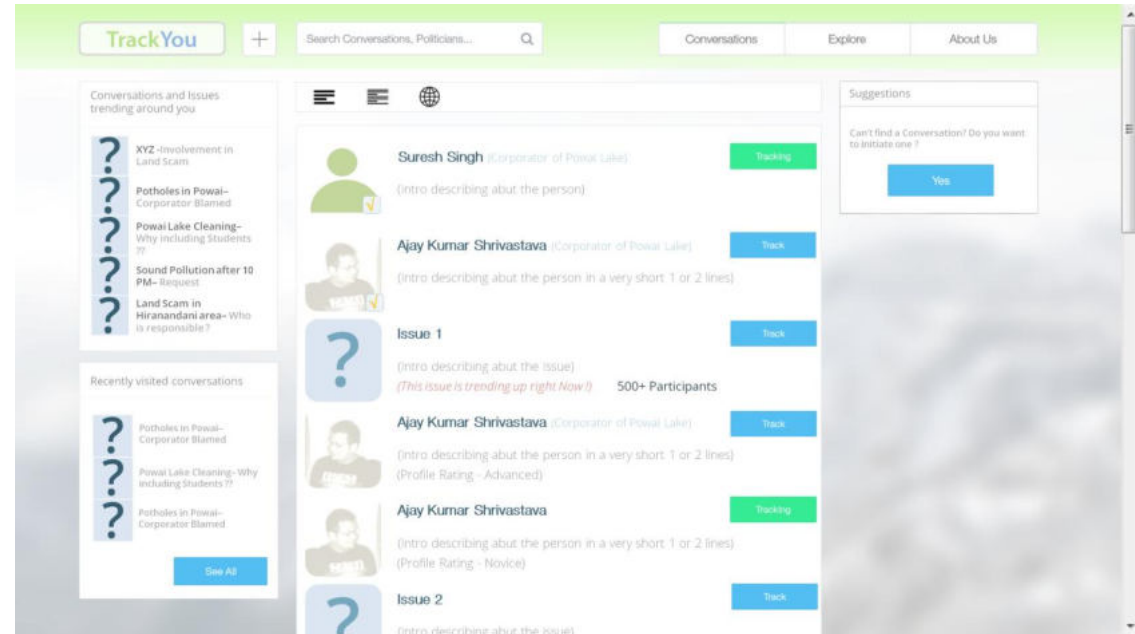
TrackYou +

Search Conversations, Politicians...

Conversations Explore About Us

Conversations and Issues trending around you

XYZ -Involvement in Land Scam

Potholes in Powai– Corporator Blamed

Powai Lake Cleaning– Why including Students ??

Sound Pollution after 10 PM– Request

Land Scam in Hiranandani area– Who is responsible?

Recently visited conversations

Potholes in Powai– Corporator Blamed

Powai Lake Cleaning– Why including Students ??

Potholes in Powai– Corporator Blamed

See All

Suresh Singh (Corporator of Powai Lake)

Tracking

(intro describing abut the person)

Ajay Kumar Shrivastava (Corporator of Powai Lake)

Track

(intro describing abut the person in a very short 1 or 2 lines)

Issue 1

Track

(intro describing abut the issue)

(This issue is trending up right Now !) 500+ Participants

Ajay Kumar Shrivastava (Corporator of Powai Lake)

Track

(intro describing abut the person in a very short 1 or 2 lines)
(Profile Rating - Advanced)

Ajay Kumar Shrivastava

Tracking

(intro describing abut the person in a very short 1 or 2 lines)
(Profile Rating - Novice)

Issue 2

Track

(intro describing abut the issue)

Suggestions

Can't find a Conversation? Do you want to initiate one ?

Yes